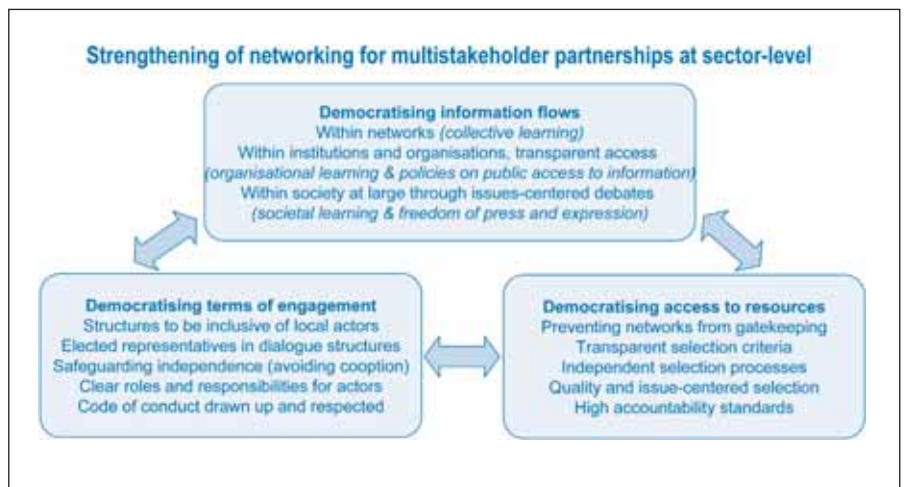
Strengthening of networking for multistakeholder partnerships at sector-level

Democratising information flows
Within networks (collective learning)
Within institutions and organisations, transparent access
(organisational learning & policies on public access to information)
Within society at large through issues-centered debates
(societal learning & freedom of press and expression)

Democratising terms of engagement
Structures to be inclusive of local actors
Elected representatives in dialogue structures
Safeguarding independence (avoiding cooption)
Clear roles and responsibilities for actors
Code of conduct drawn up and respected

Democratising access to resources
Preventing networks from gatekeeping
Transparent selection criteria
Independent selection processes
Quality and issue-centered selection
High accountability standards